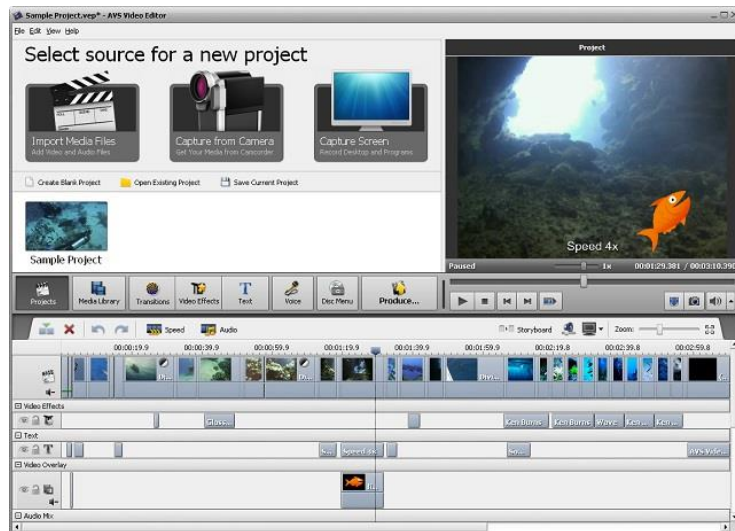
Sample Project.vep* - AVS Video Editor

File Edit View Help

Select source for a new project

Import Media Files
Add Video and Audio Files

Capture from Camera
Get Your Media from Camcorder

Capture Screen
Record Desktop and Programs

Create Blank Project
Open Existing Project
Save Current Project

Sample Project

Project

Speed 4x

Paused
1x
00:01:29.381 / 00:03:10.390

Projects
Media Library
Transitions
Video Effects
Text
Voice
Disc Menu
Produce...

Speed
Audio
Storyboard
Zoom:

00:00:19.9
00:00:39.9
00:00:59.9
00:01:19.9
00:01:39.9
00:01:59.9
00:02:19.8
00:02:39.8
00:02:59.8

Video Effects
Glas...
Ken Burns
Ken Burns
Wave
Ken...
Ken...

Text
S...
Speed 4x
So...
AVS Vide...

Video Overlay

Audio Mix